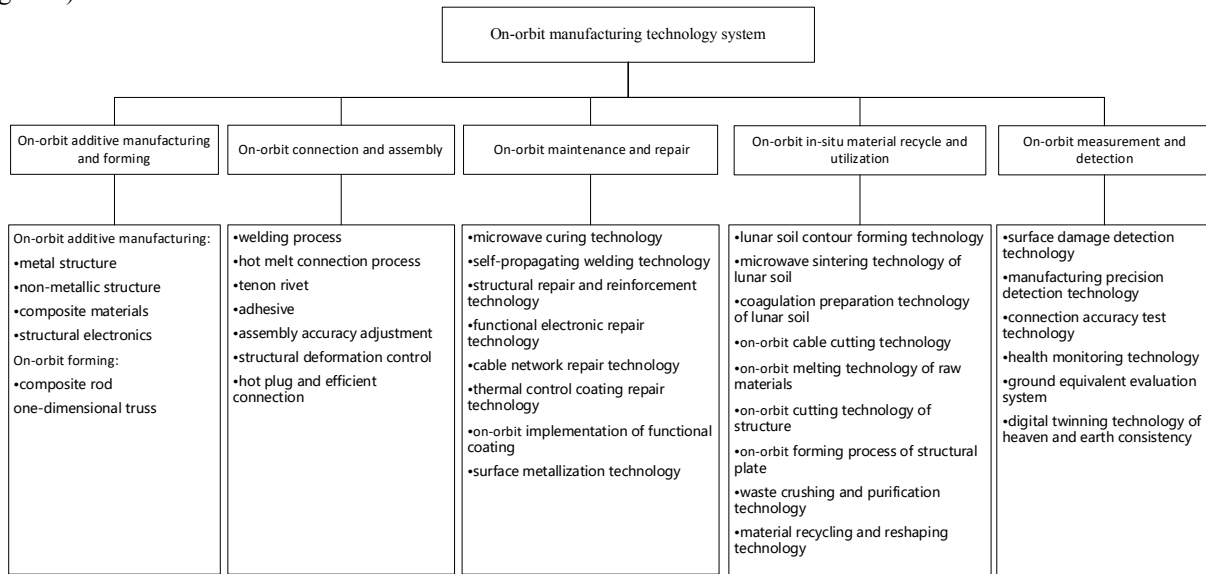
On-orbit manufacturing technology system

On-orbit additive manufacturing and forming

On-orbit connection and assembly

On-orbit maintenance and repair

On-orbit in-situ material recycle and utilization

On-orbit measurement and detection

On-orbit additive manufacturing:
•metal structure
•non-metallic structure
•composite materials
•structural electronics
On-orbit forming:
•composite rod
one-dimensional truss

•welding process
•hot melt connection process
•tenon rivet
•adhesive
•assembly accuracy adjustment
•structural deformation control
•hot plug and efficient connection

•microwave curing technology
•self-propagating welding technology
•structural repair and reinforcement technology
•functional electronic repair technology
•cable network repair technology
•thermal control coating repair technology
•on-orbit implementation of functional coating
•surface metallization technology

•lunar soil contour forming technology
•microwave sintering technology of lunar soil
•coagulation preparation technology of lunar soil
•on-orbit cable cutting technology
•on-orbit melting technology of raw materials
•on-orbit cutting technology of structure
•on-orbit forming process of structural plate
•waste crushing and purification technology
•material recycling and reshaping technology

•surface damage detection technology
•manufacturing precision detection technology
•connection accuracy test technology
•health monitoring technology
•ground equivalent evaluation system
•digital twinning technology of heaven and earth consistency